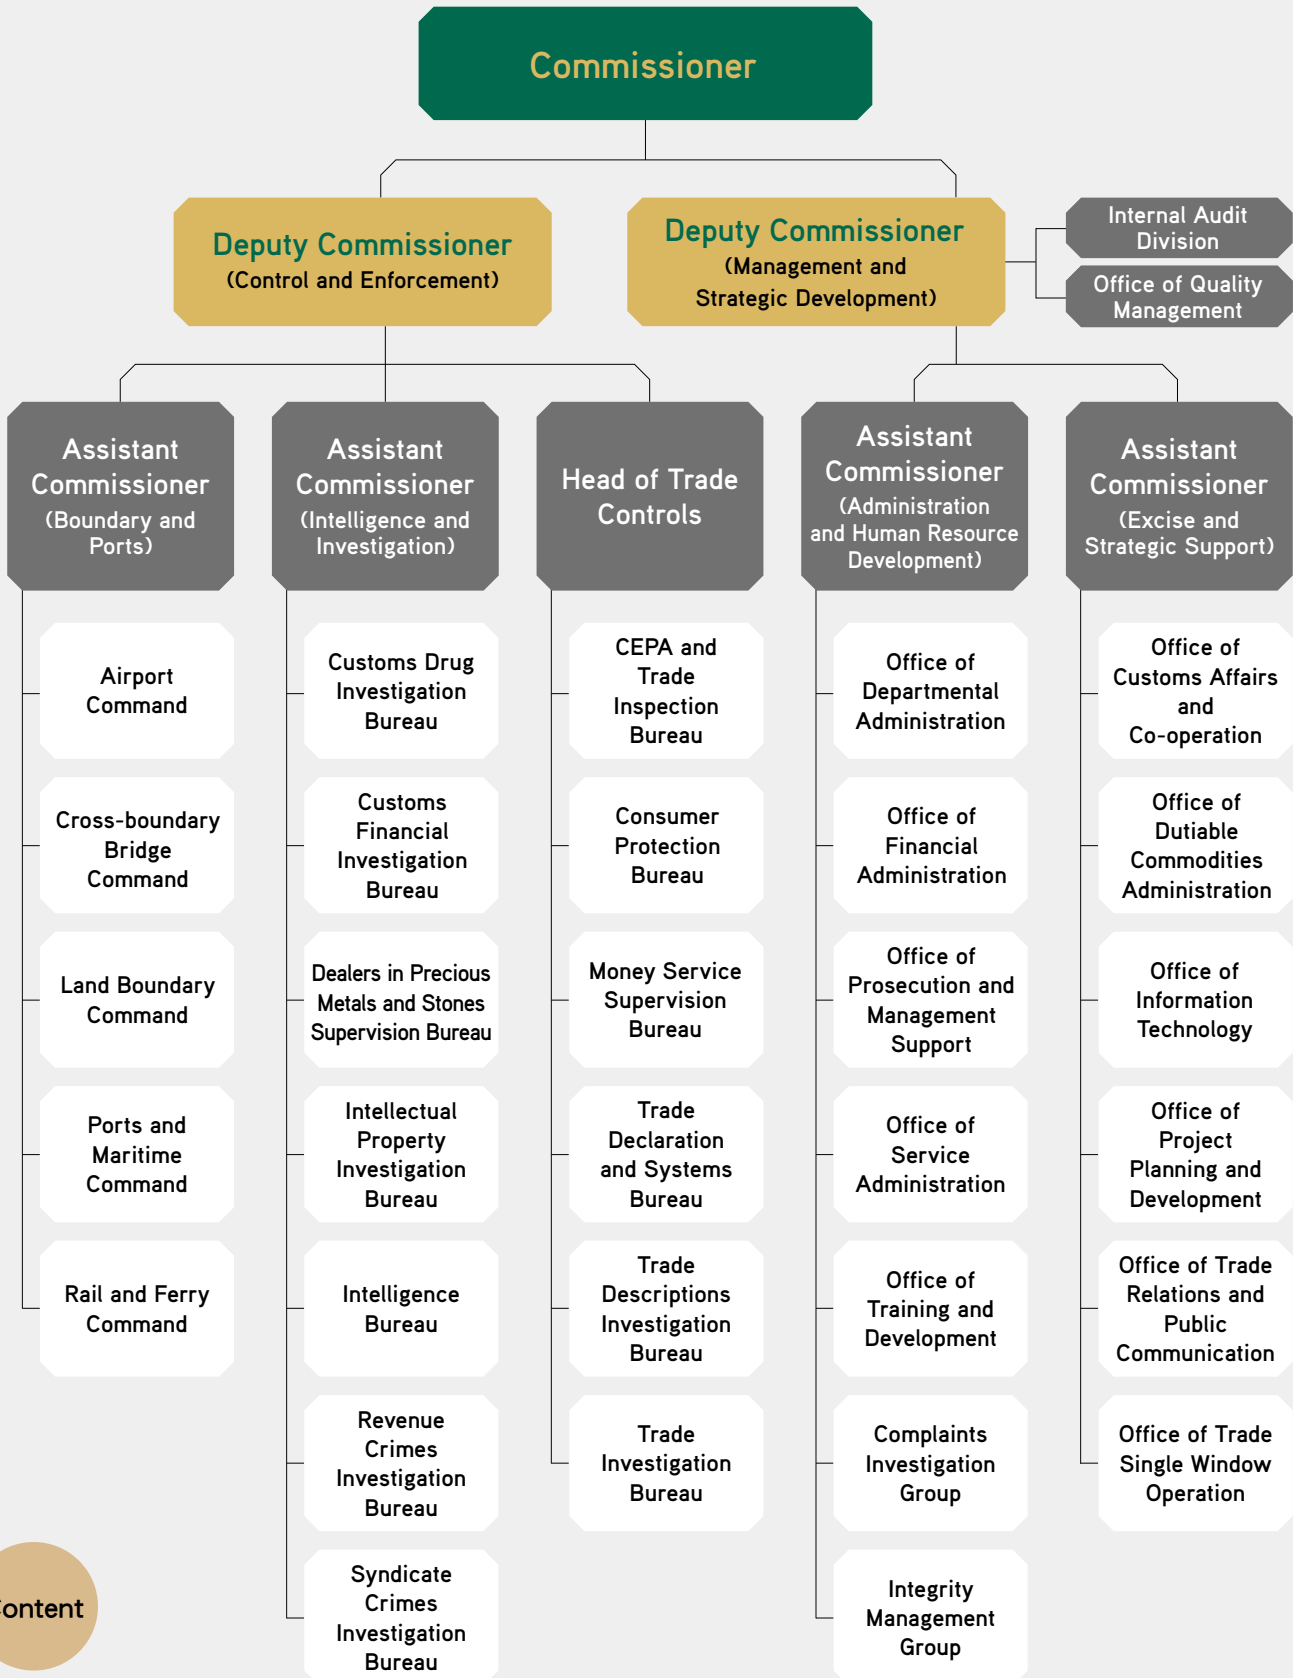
Commissioner

Deputy Commissioner
(Control and Enforcement)

Deputy Commissioner
(Management and Strategic Development)

Internal Audit Division

Office of Quality Management

Assistant Commissioner
(Boundary and Ports)

Airport Command

Cross-boundary Bridge Command

Land Boundary Command

Ports and Maritime Command

Rail and Ferry Command

Assistant Commissioner
(Intelligence and Investigation)

Customs Drug Investigation Bureau

Customs Financial Investigation Bureau

Dealers in Precious Metals and Stones Supervision Bureau

Intellectual Property Investigation Bureau

Intelligence Bureau

Revenue Crimes Investigation Bureau

Syndicate Crimes Investigation Bureau

Head of Trade Controls

CEPA and Trade Inspection Bureau

Consumer Protection Bureau

Money Service Supervision Bureau

Trade Declaration and Systems Bureau

Trade Descriptions Investigation Bureau

Trade Investigation Bureau

Assistant Commissioner
(Administration and Human Resource Development)

Office of Departmental Administration

Office of Financial Administration

Office of Prosecution and Management Support

Office of Service Administration

Office of Training and Development

Complaints Investigation Group

Integrity Management Group

Assistant Commissioner
(Excise and Strategic Support)

Office of Customs Affairs and Co-operation

Office of Dutiable Commodities Administration

Office of Information Technology

Office of Project Planning and Development

Office of Trade Relations and Public Communication

Office of Trade Single Window Operation

ontent